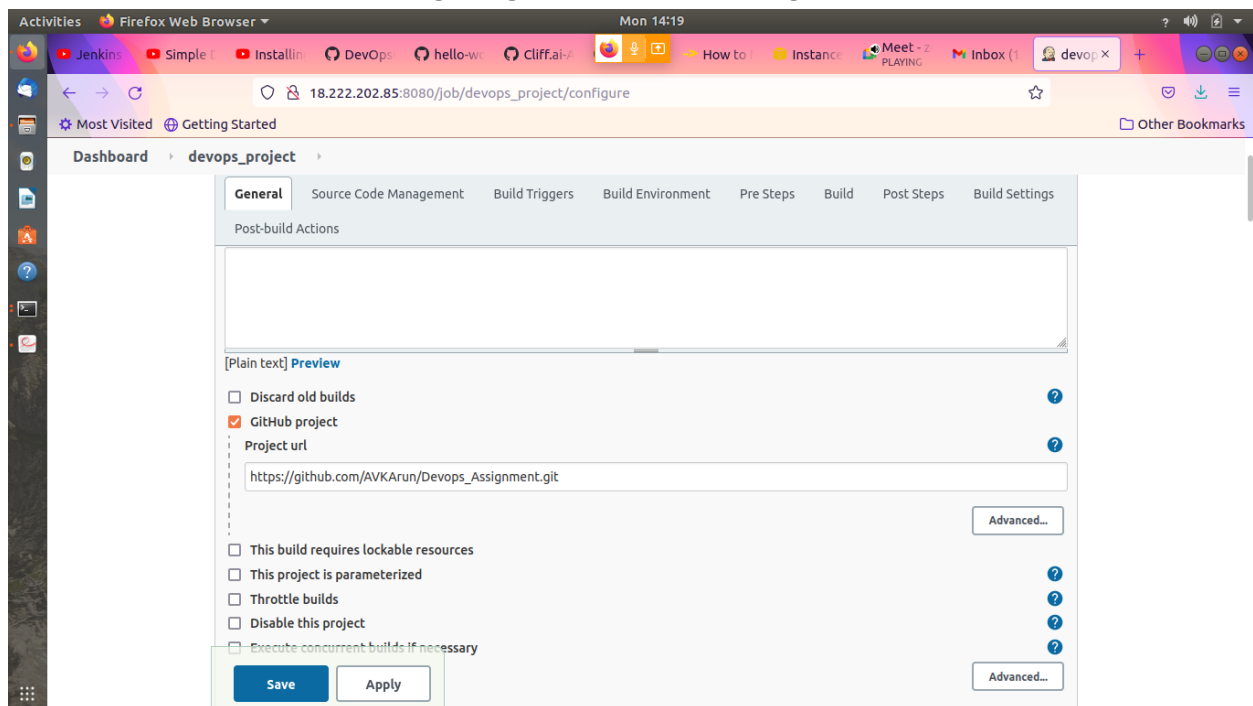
Activities Firefox Web Browser ▾ Mon 14:19

Jenkins Simple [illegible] Installin DevOps hello-w Cliff.ai-A How to Instance Meet - z PLAYING Inbox (1 devop ×

18.222.202.85:8080/job/devops_project/configure

Most Visited Getting Started Other Bookmarks

Dashboard › devops_project ›

General Source Code Management Build Triggers Build Environment Pre Steps Build Post Steps Build Settings Post-build Actions

[Plain text] Preview

Discard old builds

GitHub project

Project url

https://github.com/AVKArun/Devops_Assignment.git

Advanced...

This build requires lockable resources

This project is parameterized

Throttle builds

Disable this project

Execute concurrent builds if necessary

Save Apply

Advanced...